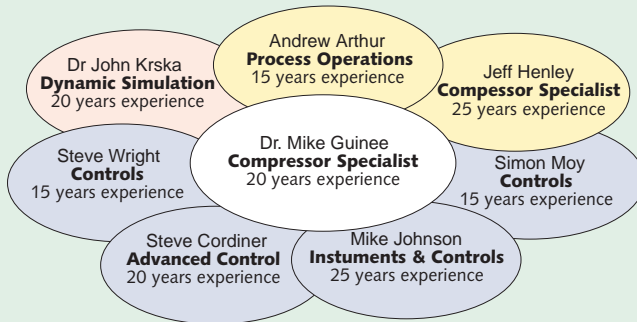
Dr John Krska
Dynamic Simulation
20 years experience

Andrew Arthur
Process Operations
15 years experience

Jeff Henley
Compressor Specialist
25 years experience

Steve Wright
Controls
15 years experience

Dr. Mike Guinee
Compressor Specialist
20 years experience

Simon Moy
Controls
15 years experience

Steve Cordiner
Advanced Control
20 years experience

Mike Johnson
Instuments & Controls
25 years experience